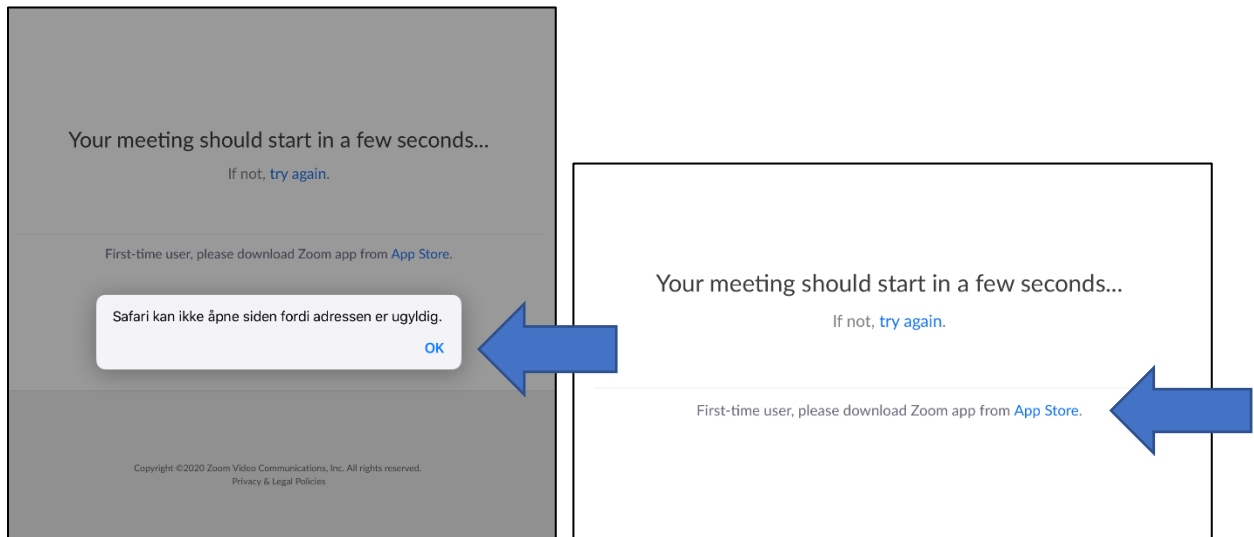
Your meeting should start in a few seconds...

If not, try again.

First-time user, please download Zoom app from App Store.

Safari kan ikke åpne siden fordi adressen er ugyldig.

OK

Copyright ©2020 Zoom Video Communications, Inc. All rights reserved.
Privacy & Legal Policies

Your meeting should start in a few seconds...

If not, try again.

First-time user, please download Zoom app from App Store.